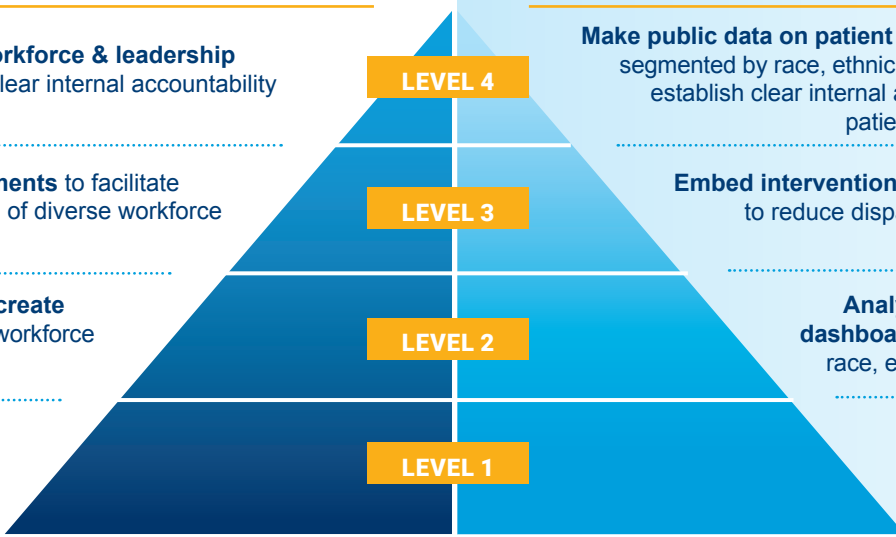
orkforce & leadership
lear internal accountability

nents to facilitate
of diverse workforce

create
workforce

LEVEL 4

LEVEL 3

LEVEL 2

LEVEL 1

Make public data on patient
segmented by race, ethnic
establish clear internal a
patie

Embed intervention
to reduce disp

Anal
dashboa
race, e